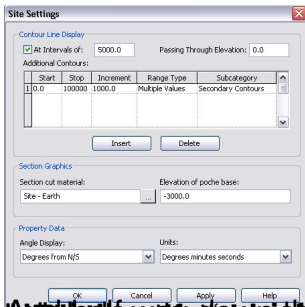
Site Settings

Contour Line Display

At Intervals of: 5000.0

Passing Through Elevation: 0.0

Additional Contours:

| | Start | Stop | Increment | Range Type | Subcategory |
|---|---|---|---|---|---|
| 1 | 0.0 | 100000 | 1000.0 | Multiple Values | Secondary Contours |

Insert

Delete

Section Graphics

Section cut material:

Site - Earth

...

Elevation of poche base:

-3000.0

Property Data

Angle Display:

Degrees from N/S

Units:

Degrees minutes seconds

OK

Cancel

Apply

Help